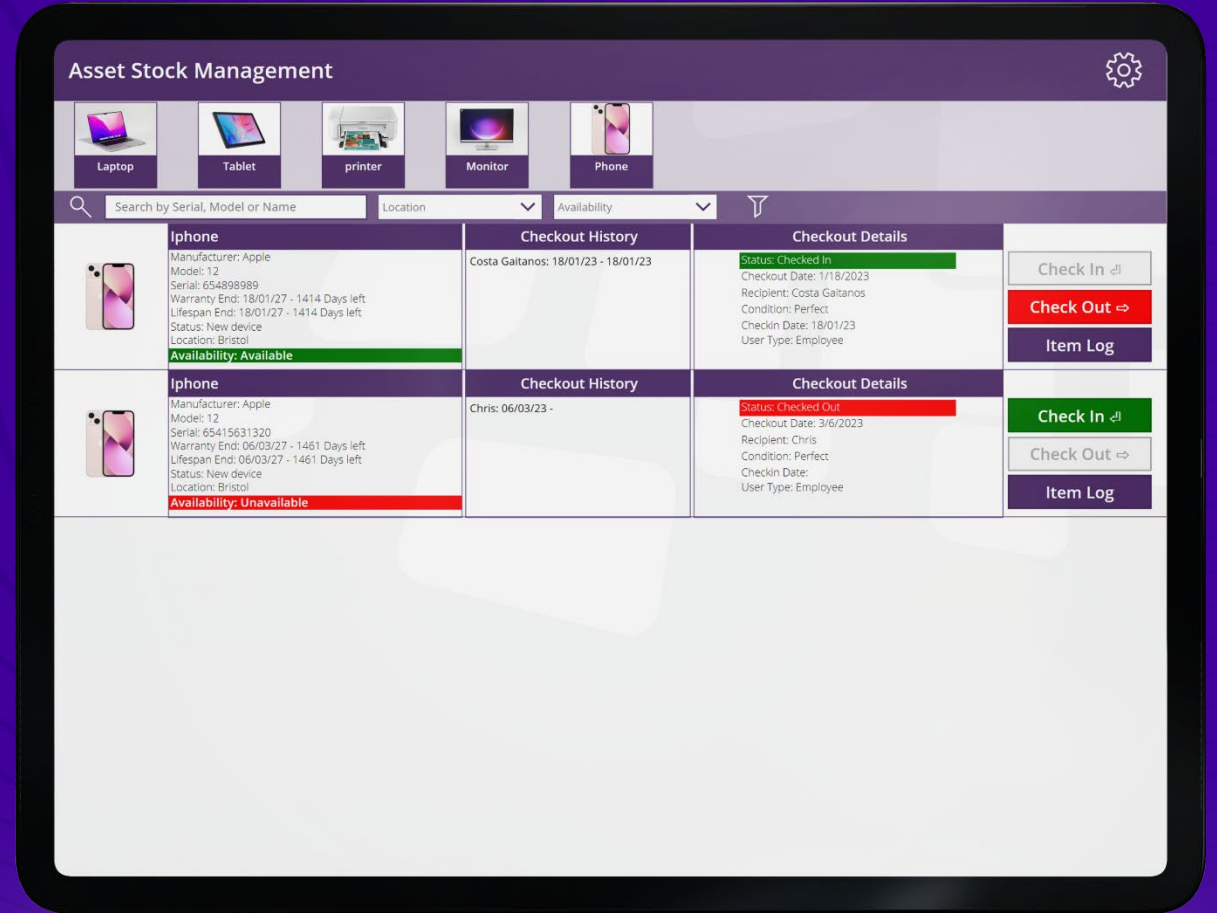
Asset Stock Management

Laptop
Tablet
printer
Monitor
Phone

Search by Serial, Model or Name
Location
Availability

Iphone
Manufacturer: Apple
Model: 12
Serial: 654898989
Warranty End: 18/01/27 - 1414 Days left
Lifespan End: 18/01/27 - 1414 Days left
Status: New device
Location: Bristol
Availability: Available

Checkout History
Costa Gaitanos: 18/01/23 - 18/01/23

Checkout Details
Status: Checked In
Checkout Date: 1/18/2023
Recipient: Costa Gaitanos
Condition: Perfect
Checkin Date: 18/01/23
User Type: Employee

Check In ⏎
Check Out ⇨
Item Log

Iphone
Manufacturer: Apple
Model: 12
Serial: 65415631320
Warranty End: 06/03/27 - 1461 Days left
Lifespan End: 06/03/27 - 1461 Days left
Status: New device
Location: Bristol
Availability: Unavailable

Checkout History
Chris: 06/03/23 -

Checkout Details
Status: Checked Out
Checkout Date: 3/6/2023
Recipient: Chris
Condition: Perfect
Checkin Date:
User Type: Employee

Check In ⏎
Check Out ⇨
Item Log